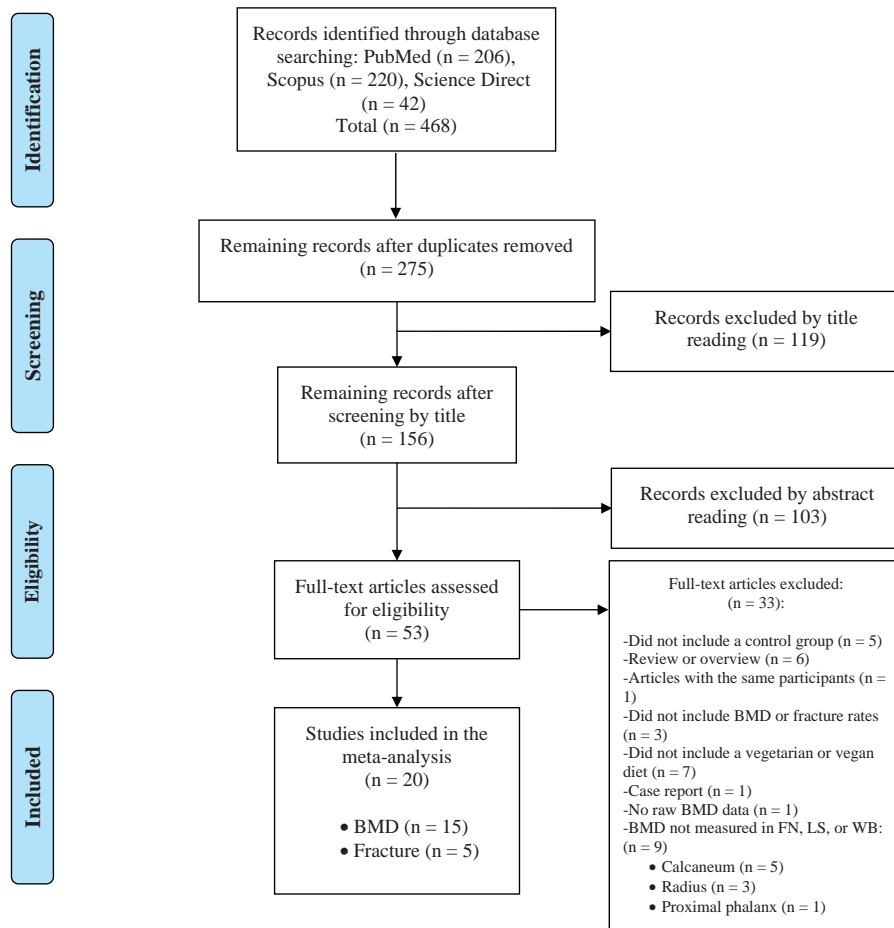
Identification

Records identified through database searching: PubMed (n = 206), Scopus (n = 220), Science Direct (n = 42)
Total (n = 468)

Screening

Remaining records after duplicates removed (n = 275)

Records excluded by title reading (n = 119)

Remaining records after screening by title (n = 156)

Eligibility

Records excluded by abstract reading (n = 103)

Full-text articles assessed for eligibility (n = 53)

Full-text articles excluded: (n = 33):

-Did not include a control group (n = 5)
-Review or overview (n = 6)
-Articles with the same participants (n = 1)
-Did not include BMD or fracture rates (n = 3)
-Did not include a vegetarian or vegan diet (n = 7)
-Case report (n = 1)
-No raw BMD data (n = 1)
-BMD not measured in FN, LS, or WB: (n = 9)
• Calcaneum (n = 5)
• Radius (n = 3)
• Proximal phalanx (n = 1)

Included

Studies included in the meta-analysis (n = 20)

• BMD (n = 15)
• Fracture (n = 5)